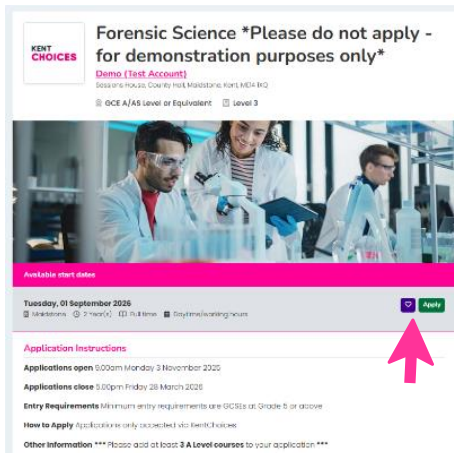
KENT CHOICES

Forensic Science *Please do not apply - for demonstration purposes only*

Demo (Test Account)
Sessions House, County Hall, Maidstone, Kent, ME14 1XQ

GCE A/AS Level or Equivalent Level 3

Available start dates

Tuesday, 01 September 2026
Maidstone 2 Year(s) Full time Daytime/working hours

Apply

Application Instructions

Applications open 9.00am Monday 3 November 2025

Applications close 5.00pm Friday 28 March 2026

Entry Requirements Minimum entry requirements are GCSEs at Grade 5 or above

How to Apply Applications only accepted via KentChoices

Other Information *** Please add at least 3 A Level courses to your application ***